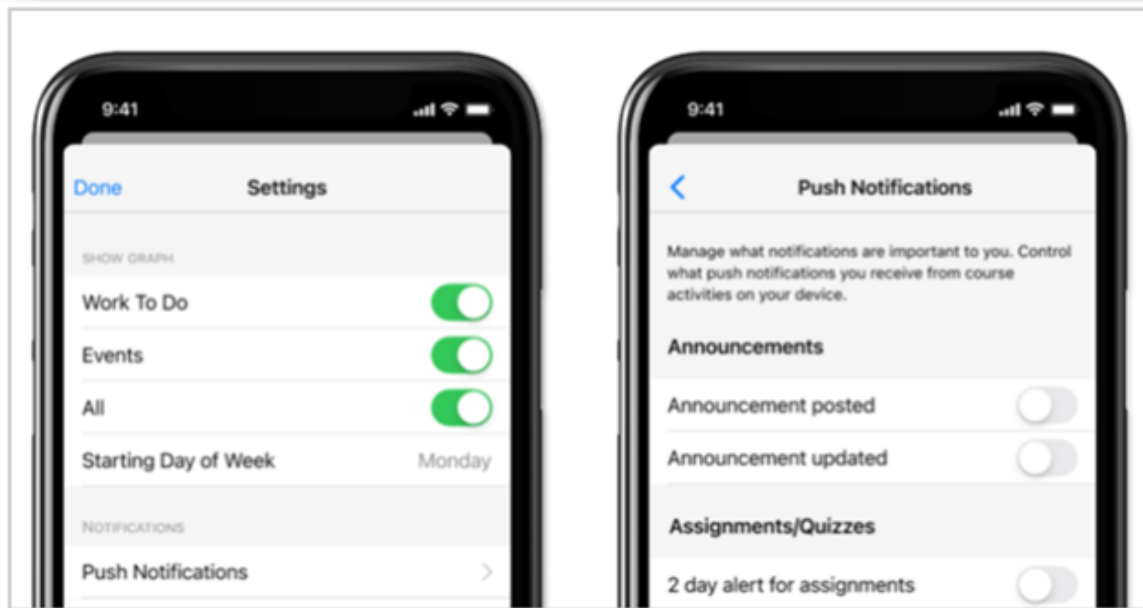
9:41

Done Settings

SHOW GRAPH

Work To Do

Events

All

Starting Day of Week Monday

NOTIFICATIONS

Push Notifications

9:41

Push Notifications

Manage what notifications are important to you. Control what push notifications you receive from course activities on your device.

Announcements

Announcement posted

Announcement updated

Assignments/Quizzes

2 day alert for assignments